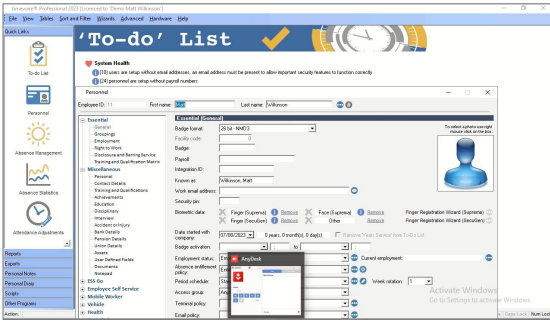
Timeware® Professional 2023 [Licensed to 'Demo Matt Wilkinson']

File View Tables Sort and Filter Wizards Advanced Hardware Help

Quick Links

To-do List

Personnel

Absence Management

Absence Statistics

Attendance Adjustments

'To-do' List

System Health

(10) users are setup without email addresses, an email address must be present to allow important security features to function correctly

(24) personnel are setup without payroll numbers

Personnel

Employee ID: 11 First name: Matt Last name: Wilkinson

Essential

General
Groupings
Employment
Right to Work
Disclosure and Barring Service
Training and Qualification Matrix

Miscellaneous
Personal
Contact Details
Training and Qualifications
Achievements
Education
Disciplinary
Interview
Accident or Injury
Bank Details
Pension Details
Union Details
Assets
User Defined Fields
Documents
Notepad

ESS Go
Employee Self Service
Mobile Worker
Vehicle
Health

Essential (General)

Badge format: 26 bit - NMD 3

Facility code: 0

Badge:

Payroll

Integration ID:

Known as: Wilkinson, Matt

Work email address:

Security pin:

Biometric data: Finger (Suprema) Remove Face (Suprema) Remove Finger Registration Wizard (Suprema)

Finger (SecuGen) Remove Other Remove Finger Registration Wizard (SecuGen)

Date started with company: 07/08/2023 0 years, 0 month(s), 0 day(s) Restore 'Years Service' from To-Do List

Badge activation:

Employment status: Current employment:

Absence entitlement policy:

Period schedule: Week rotation: 1

Access group:

Terminal policy:

Email policy:

To select a photo use right mouse click on the box.

AnyDesk

Reports

Exports

Personnel Notes

Personnel Diary

Scripts

Other Programs

Action:

Activate Windows
Go to Settings to activate Windows.